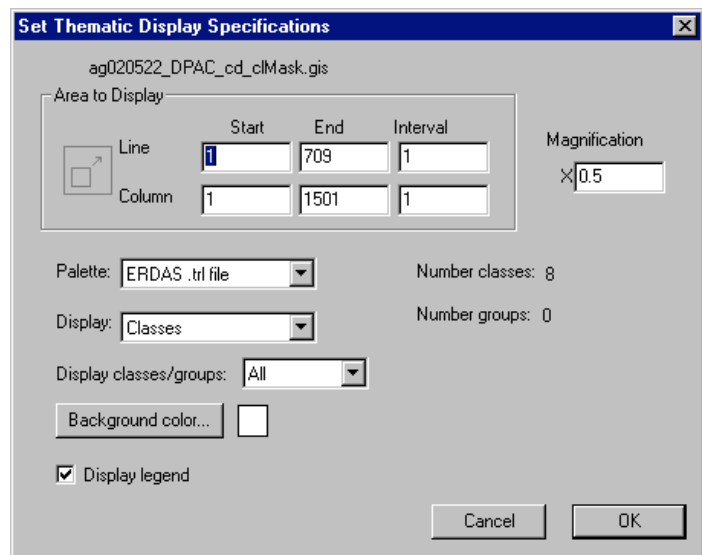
Set Thematic Display Specifications

ag020522_DPAC_cd_clMask.gis

Area to Display

| | Start | End | Interval |
|---|---|---|---|
| Line | 1 | 709 | 1 |
| Column | 1 | 1501 | 1 |

Magnification
X 0.5

Palette: ERDAS .trl file

Number classes: 8

Display: Classes

Number groups: 0

Display classes/groups: All

Background color...

Display legend

Cancel

OK